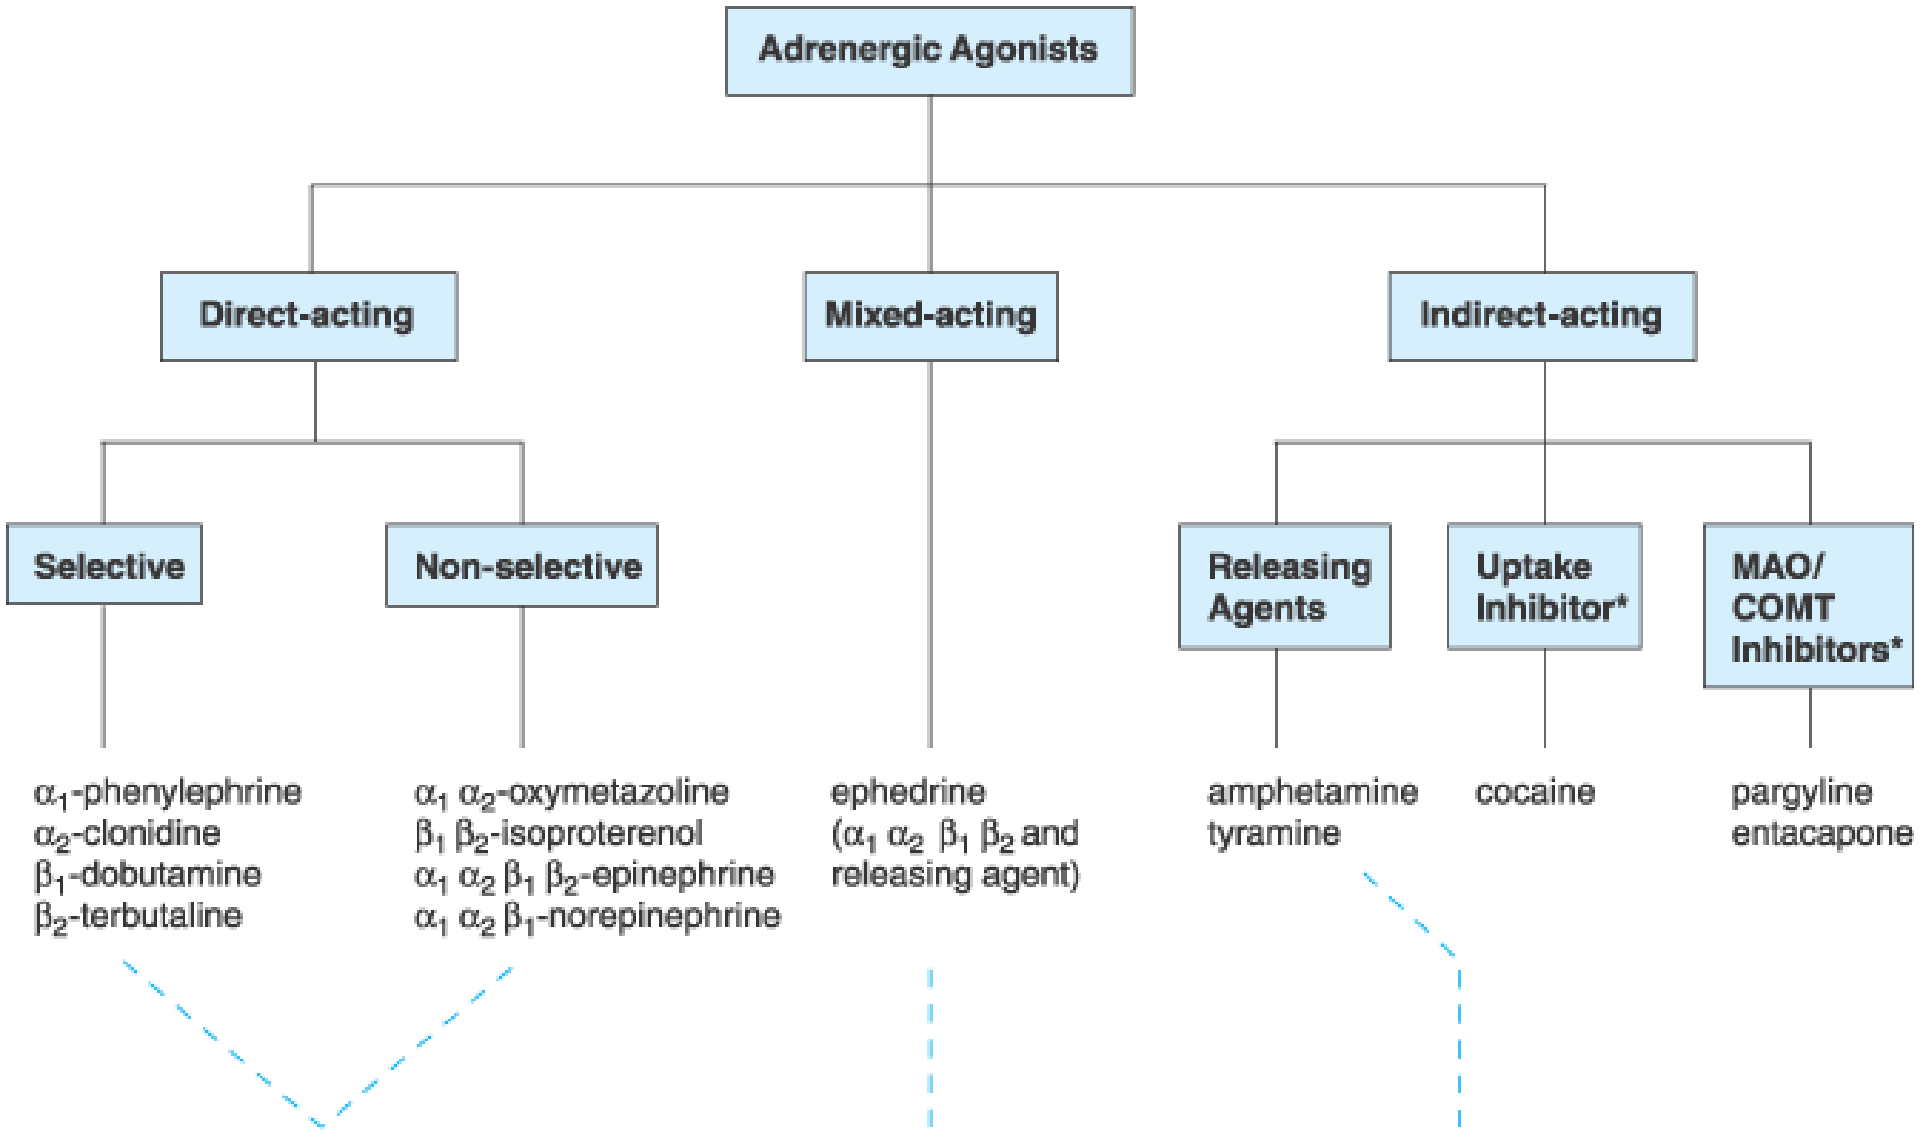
Adrenergic Agonists

Direct-acting

Mixed-acting

Indirect-acting

Selective

Non-selective

Releasing Agents

Uptake Inhibitor*

MAO/ COMT Inhibitors*

$\alpha_1$-phenylephrine
$\alpha_2$-clonidine
$\beta_1$-dobutamine
$\beta_2$-terbutaline

$\alpha_1$ $\alpha_2$-oxymetazoline
$\beta_1$ $\beta_2$-isoproterenol
$\alpha_1$ $\alpha_2$ $\beta_1$ $\beta_2$-epinephrine
$\alpha_1$ $\alpha_2$ $\beta_1$-norepinephrine

ephedrine
($\alpha_1$ $\alpha_2$ $\beta_1$ $\beta_2$ and releasing agent)

amphetamine
tyramine

cocaine

pargyline
entacapone